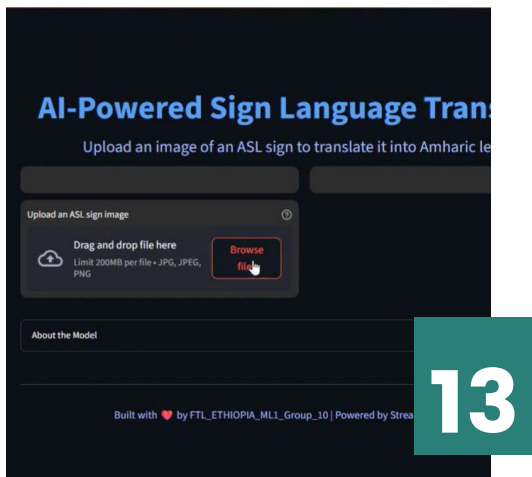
AI-Powered Sign Language Trans

Upload an image of an ASL sign to translate it into Amharic le

Upload an ASL sign image

?

Drag and drop file here

Limit 200MB per file • JPG, JPEG, PNG

Browse files

About the Model

13

Built with ❤ by FTL_ETHIOPIA_ML1_Group_10 | Powered by Strea